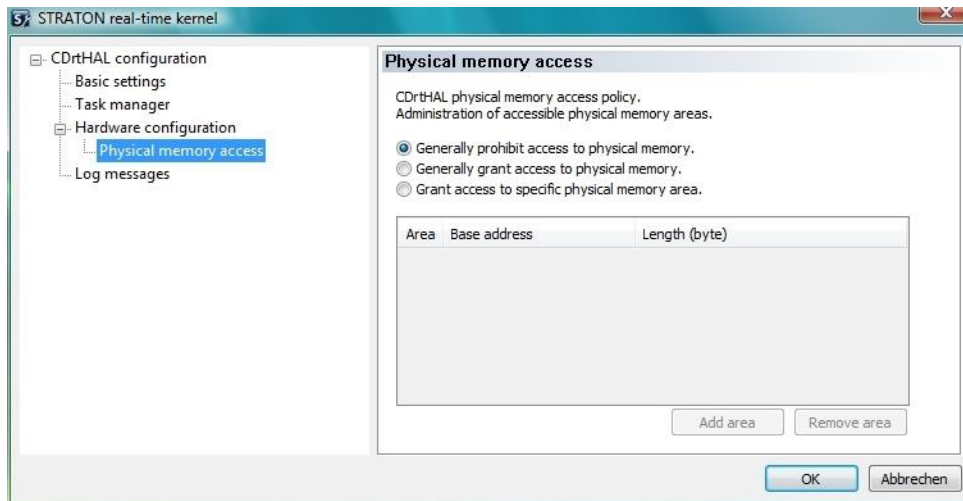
STRATON real-time kernel

CDrtHAL configuration
Basic settings
Task manager
Hardware configuration
Physical memory access
Log messages

Physical memory access

CDrtHAL physical memory access policy.
Administration of accessible physical memory areas.

Generally prohibit access to physical memory.
Generally grant access to physical memory.
Grant access to specific physical memory area.

| Area | Base address | Length (byte) |
|---|---|---|

Add area
Remove area

OK
Abbrechen